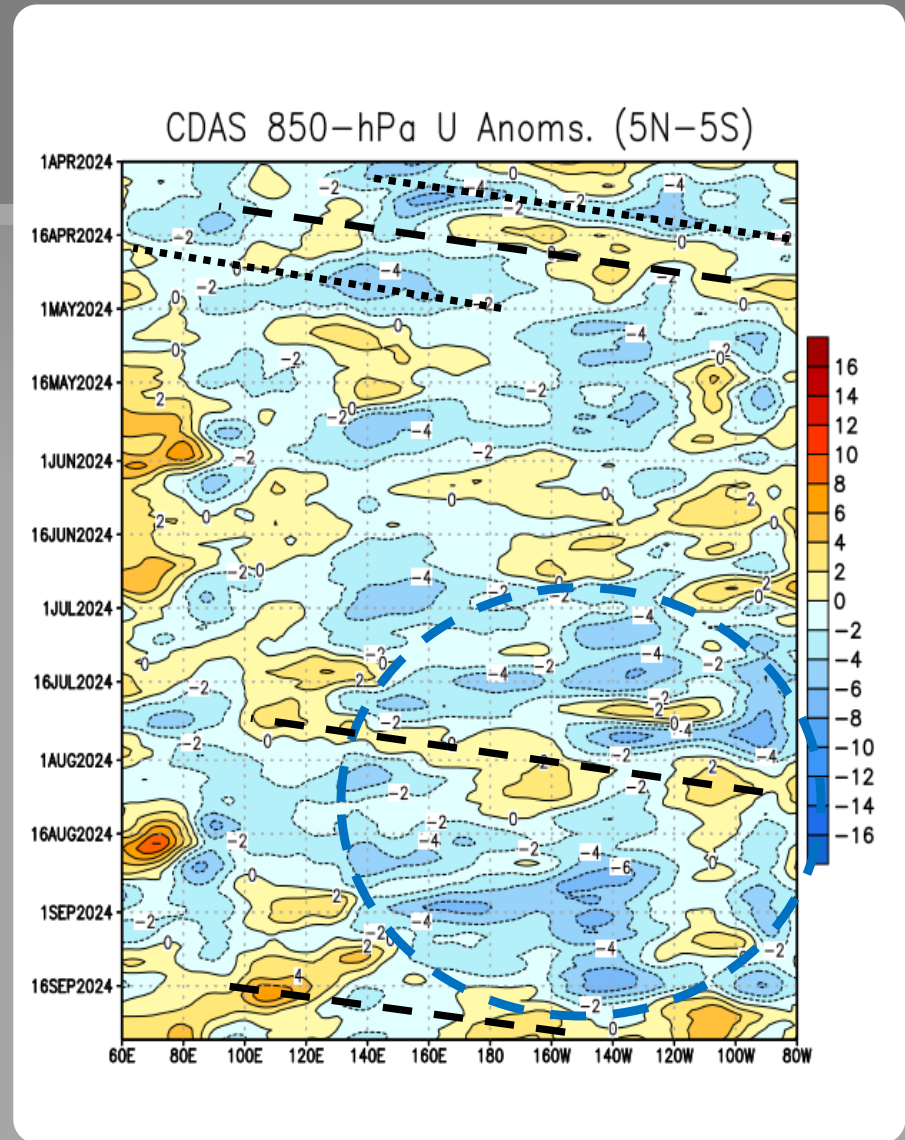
CDAS 850-hPa U Anoms. (5N-5S)

1APR2024
16APR2024
1MAY2024
16MAY2024
1JUN2024
16JUN2024
1JUL2024
16JUL2024
1AUG2024
16AUG2024
1SEP2024
16SEP2024

60E 80E 100E 120E 140E 160E 180 160W 140W 120W 100W 80W

16
14
12
10
8
6
4
2
0
−2
−4
−6
−8
−10
−12
−14
−16